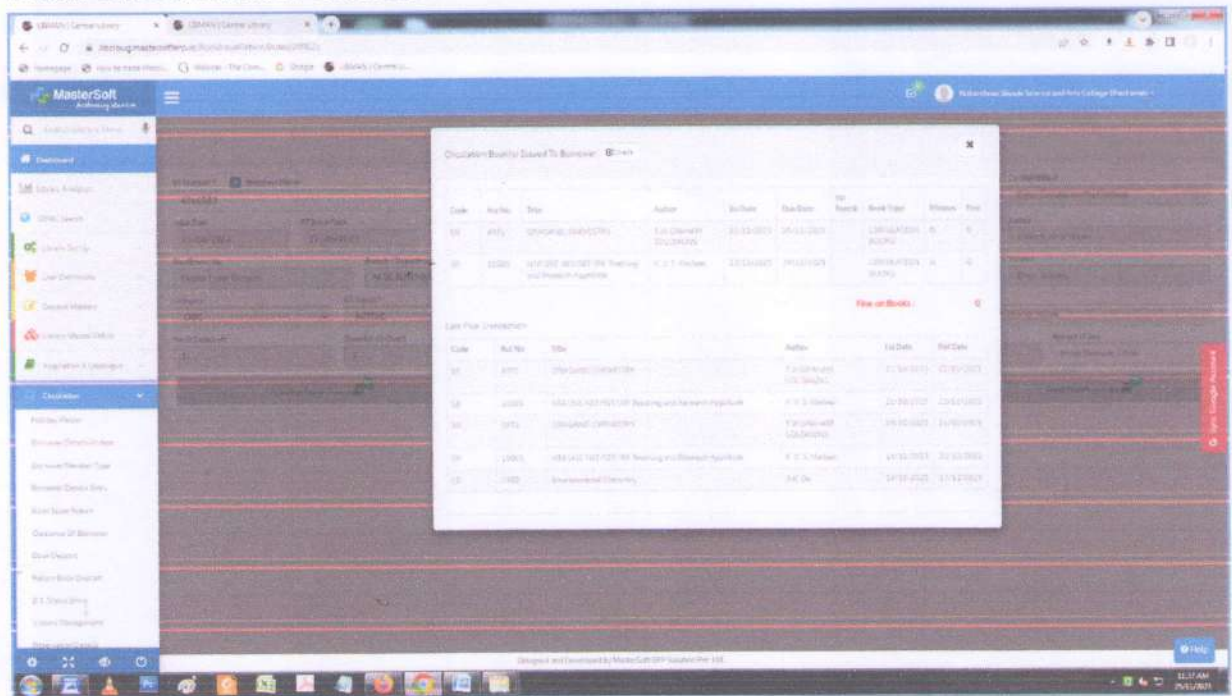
MasterSoft

Dashboard

Circulation

Circulation Book(s) Issued To Borrower

| Code | Acc No. | Title | Author | Iss Date | Due Date | Book Type | Fine |
|---|---|---|---|---|---|---|---|
| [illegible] | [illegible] | ORGANIC CHEMISTRY | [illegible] | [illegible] | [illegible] | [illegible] | 0 |
| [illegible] | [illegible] | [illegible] Teaching and Research Aptitude | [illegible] | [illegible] | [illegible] | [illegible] | 0 |

Fine on Books : 0

Last Five Transaction

| Code | Acc No. | Title | Author | Iss Date | Ret Date |
|---|---|---|---|---|---|
| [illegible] | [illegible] | ORGANIC CHEMISTRY | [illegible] | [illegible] | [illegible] |
| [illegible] | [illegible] | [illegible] Teaching and Research Aptitude | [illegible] | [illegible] | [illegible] |
| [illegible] | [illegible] | ORGANIC CHEMISTRY | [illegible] | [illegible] | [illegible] |
| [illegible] | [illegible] | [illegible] Teaching and Research Aptitude | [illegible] | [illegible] | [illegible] |
| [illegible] | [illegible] | Environmental Chemistry | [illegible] | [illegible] | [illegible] |

Designed and Developed by MasterSoft ERP Solution Pvt. Ltd.

Help